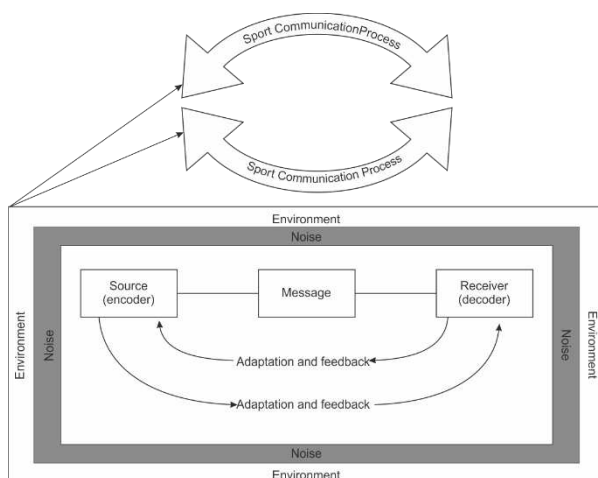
Sport CommunicationProcess

Sport Communication Process

Environment

Noise

Source (encoder)

Message

Receiver (decoder)

Environment

Noise

Noise

Environment

Adaptation and feedback

Adaptation and feedback

Noise

Environment